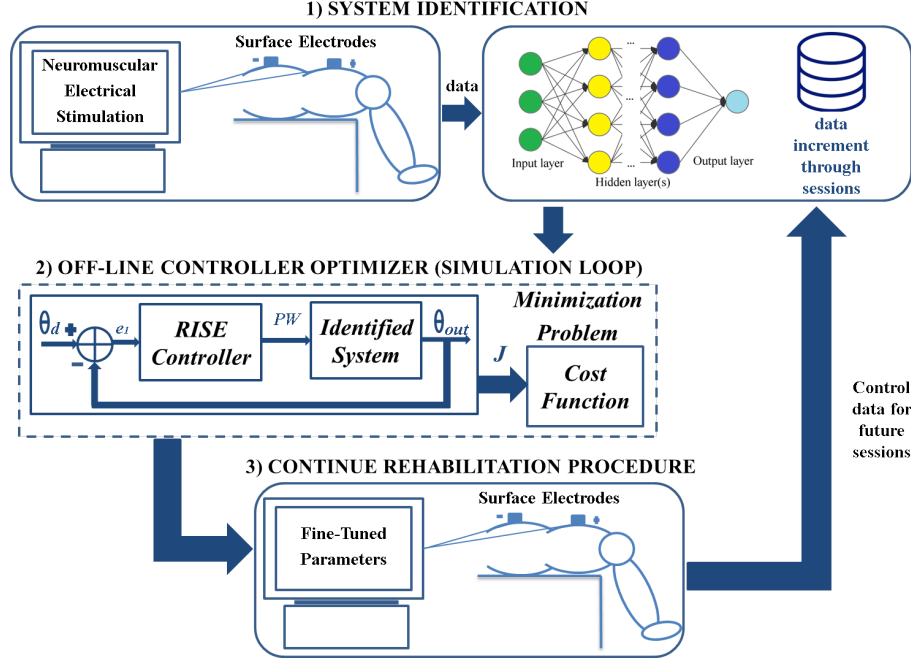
1) SYSTEM IDENTIFICATION

Neuromuscular Electrical Stimulation

Surface Electrodes

- +

data

Input layer

Hidden layer(s)

Output layer

data increment through sessions

2) OFF-LINE CONTROLLER OPTIMIZER (SIMULATION LOOP)

$\theta_d$ +

$e_1$

-

RISE Controller

PW

Identified System

$\theta_{out}$

Minimization Problem

J

Cost Function

Control data for future sessions

3) CONTINUE REHABILITATION PROCEDURE

Fine-Tuned Parameters

Surface Electrodes

- +